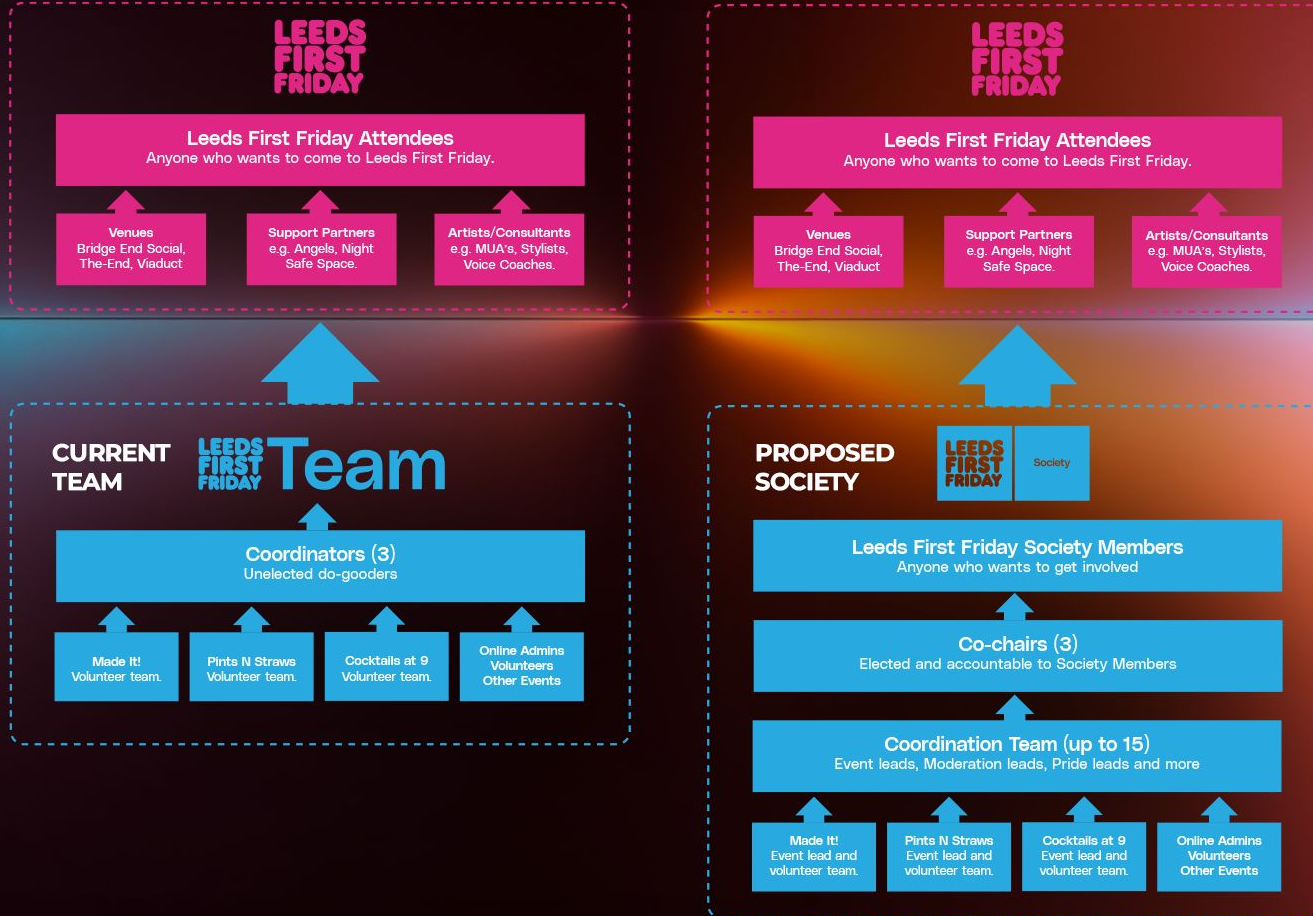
LEEDS FIRST FRIDAY

Leeds First Friday Attendees
Anyone who wants to come to Leeds First Friday.

Venues
Bridge End Social, The-End, Viaduct

Support Partners
e.g. Angels, Night Safe Space.

Artists/Consultants
e.g. MUA's, Stylists, Voice Coaches.

LEEDS FIRST FRIDAY

Leeds First Friday Attendees
Anyone who wants to come to Leeds First Friday.

Venues
Bridge End Social, The-End, Viaduct

Support Partners
e.g. Angels, Night Safe Space.

Artists/Consultants
e.g. MUA's, Stylists, Voice Coaches.

CURRENT TEAM

LEEDS FIRST FRIDAY Team

Coordinators (3)
Unelected do-gooders

Made It!
Volunteer team.

Pints N Straws
Volunteer team.

Cocktails at 9
Volunteer team.

Online Admins
Volunteers
Other Events

PROPOSED SOCIETY

LEEDS FIRST FRIDAY Society

Leeds First Friday Society Members
Anyone who wants to get involved

Co-chairs (3)
Elected and accountable to Society Members

Coordination Team (up to 15)
Event leads, Moderation leads, Pride leads and more

Made It!
Event lead and volunteer team.

Pints N Straws
Event lead and volunteer team.

Cocktails at 9
Event lead and volunteer team.

Online Admins
Volunteers
Other Events